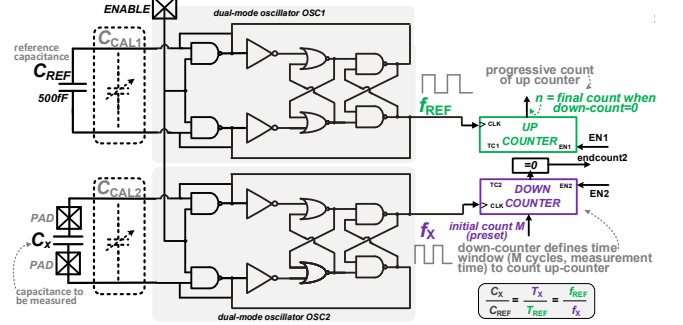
ENABLE

dual-mode oscillator OSC1

reference capacitance

$C_{CAL1}$

$C_{REF}$

500fF

$f_{REF}$

progressive count of up counter

n = final count when down-count=0

CLK

UP COUNTER

TC1

EN1

EN1

=0

endcount2

TC2

DOWN COUNTER

EN2

EN2

CLK

$C_{CAL2}$

PAD

$C_X$

PAD

capacitance to be measured

$f_X$

initial count M (preset)

down-counter defines time window (M cycles, measurement time) to count up-counter

$\frac{C_X}{C_{REF}} = \frac{T_X}{T_{REF}} = \frac{f_{REF}}{f_X}$

dual-mode oscillator OSC2